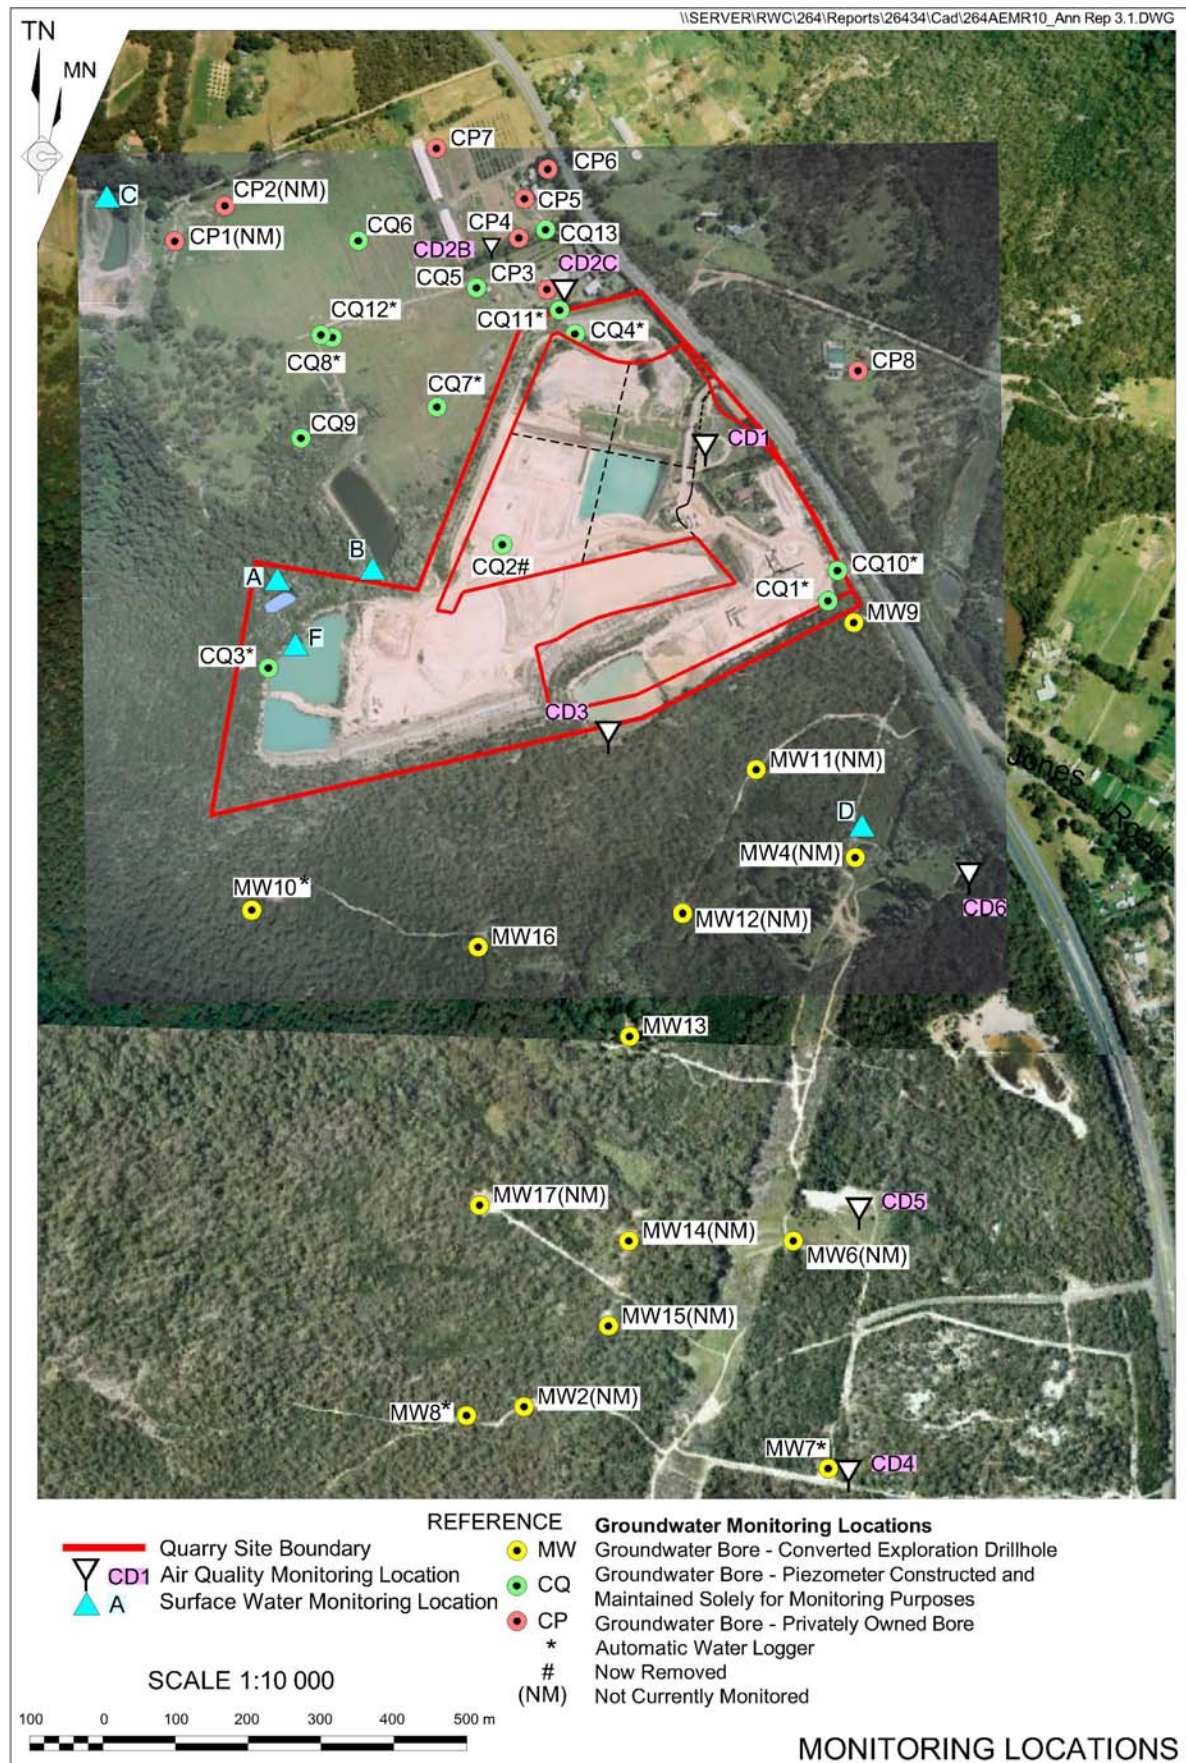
\\SERVER\RWC\264\Reports\26434\Cad\264AEMR10_Ann Rep 3.1.DWG

TN
MN

C
CP2(NM)
CP1(NM)
CP7
CP6
CP5
CP4
CQ13
CQ6
CD2B
CD2C
CQ5
CP3
CQ12*
CQ11*
CQ4*
CQ8*
CP8
CQ7*
CQ9
CD1
B
CQ2#
CQ10*
A
CQ1*
MW9
F
CQ3*
CD3
MW11(NM)
Jones Road
D
MW4(NM)
MW10*
CD6
MW12(NM)
MW16
MW13
MW17(NM)
CD5
MW14(NM)
MW6(NM)
MW15(NM)
MW2(NM)
MW8*
MW7*
CD4

REFERENCE
Quarry Site Boundary
CD1 Air Quality Monitoring Location
A Surface Water Monitoring Location

Groundwater Monitoring Locations
MW Groundwater Bore - Converted Exploration Drillhole
CQ Groundwater Bore - Piezometer Constructed and Maintained Solely for Monitoring Purposes
CP Groundwater Bore - Privately Owned Bore
* Automatic Water Logger
# Now Removed
(NM) Not Currently Monitored

SCALE 1:10 000
100 0 100 200 300 400 500 m

MONITORING LOCATIONS